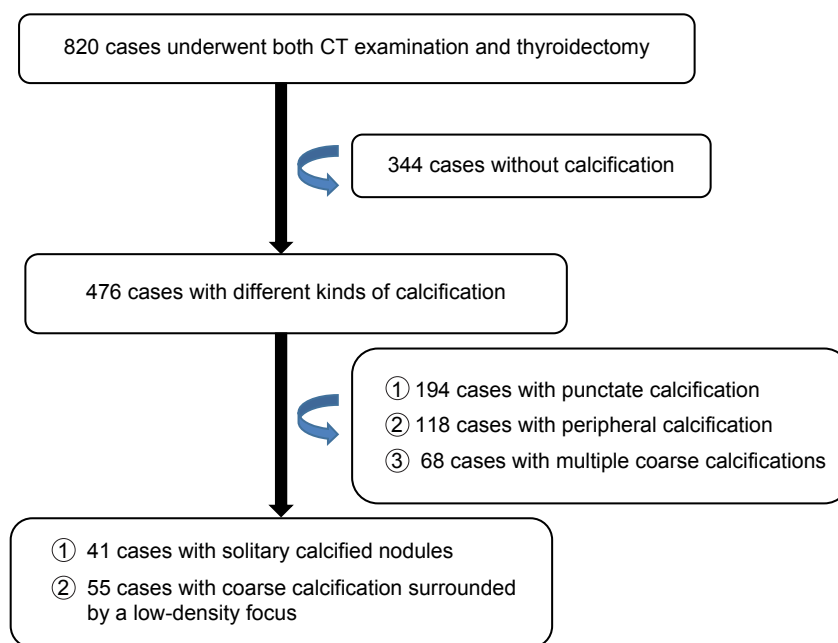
820 cases underwent both CT examination and thyroidectomy

344 cases without calcification

476 cases with different kinds of calcification

① 194 cases with punctate calcification
② 118 cases with peripheral calcification
③ 68 cases with multiple coarse calcifications

① 41 cases with solitary calcified nodules
② 55 cases with coarse calcification surrounded by a low-density focus